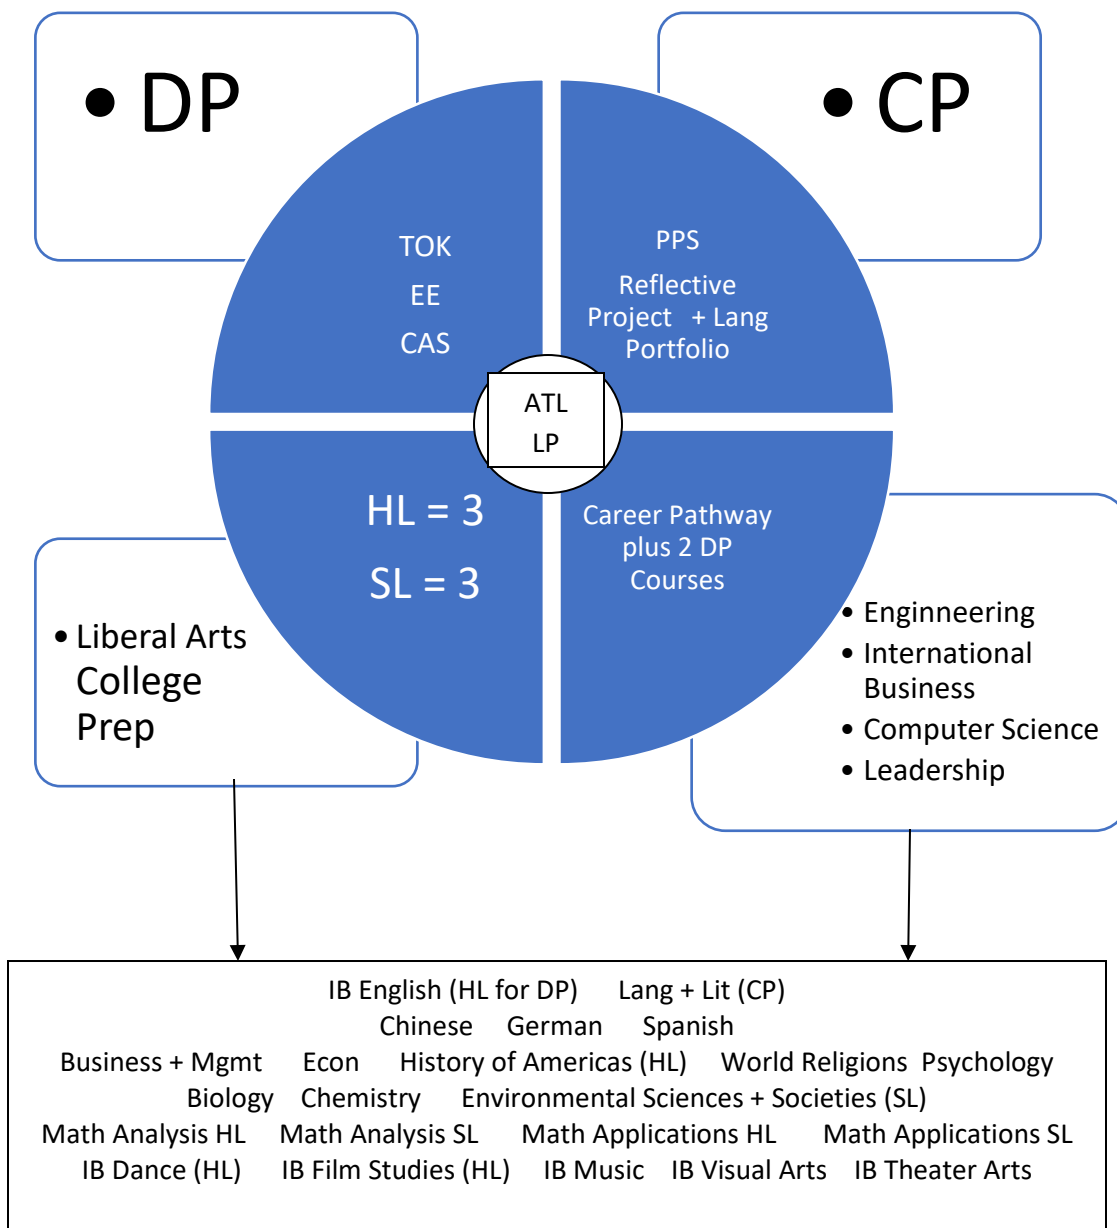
• DP

• CP

TOK
EE
CAS

PPS
Reflective Project + Lang Portfolio

ATL
LP

HL = 3
SL = 3

Career Pathway plus 2 DP Courses

• Liberal Arts College Prep

• Enginneering
• International Business
• Computer Science
• Leadership

IB English (HL for DP) Lang + Lit (CP)
Chinese German Spanish
Business + Mgmt Econ History of Americas (HL) World Religions Psychology
Biology Chemistry Environmental Sciences + Societies (SL)
Math Analysis HL Math Analysis SL Math Applications HL Math Applications SL
IB Dance (HL) IB Film Studies (HL) IB Music IB Visual Arts IB Theater Arts